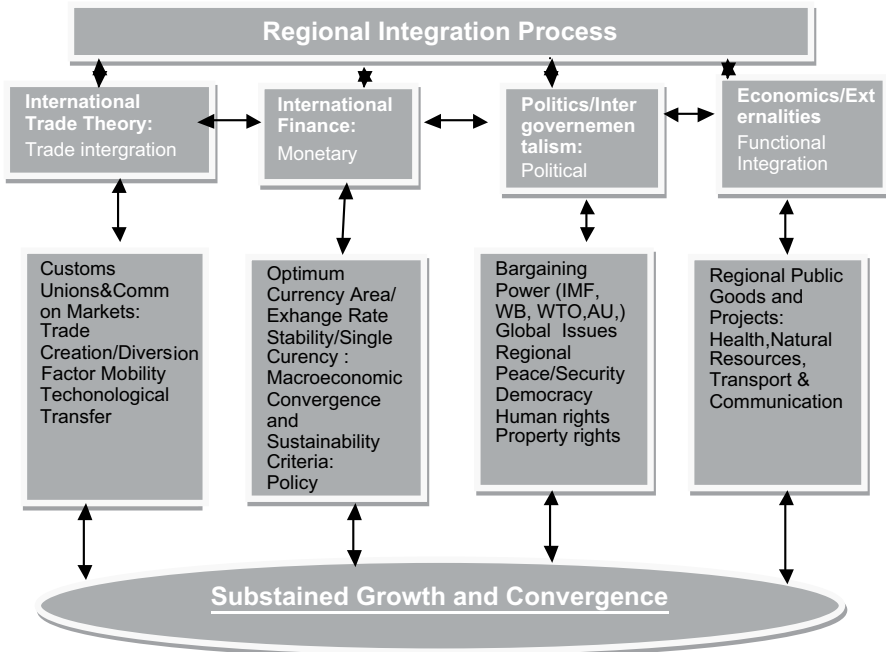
Regional Integration Process

International Trade Theory:
Trade intergration

International Finance:
Monetary

Politics/Intergovernementalism:
Political

Economics/Externalities
Functional Integration

Customs Unions&Common Markets: Trade Creation/Diversion Factor Mobility Techonological Transfer

Optimum Currency Area/ Exhange Rate Stability/Single Curency : Macroeconomic Convergence and Sustainability Criteria: Policy

Bargaining Power (IMF, WB, WTO,AU,) Global Issues Regional Peace/Security Democracy Human rights Property rights

Regional Public Goods and Projects: Health,Natural Resources, Transport & Communication

Substained Growth and Convergence